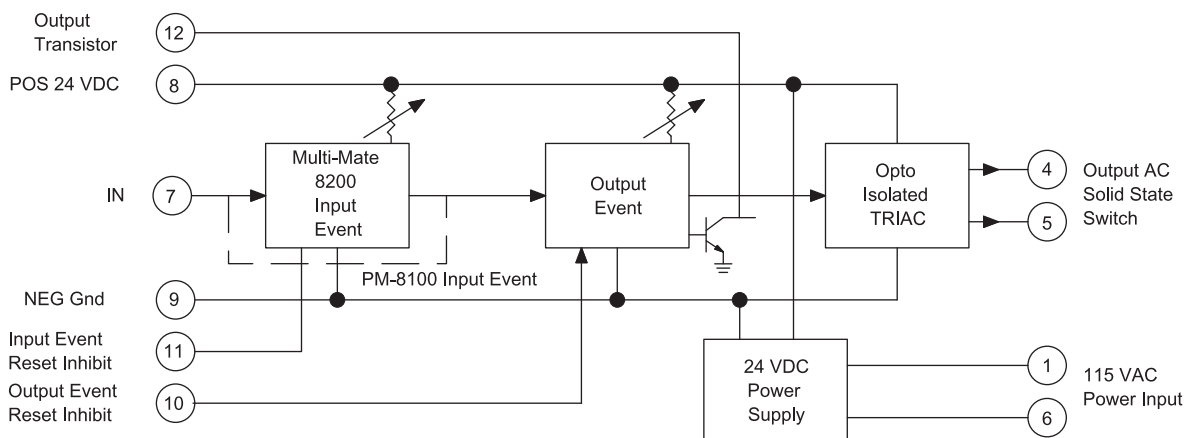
Output Transistor
12
POS 24 VDC
8
Multi-Mate 8200 Input Event
Output Event
Opto Isolated TRIAC
4
Output AC Solid State Switch
5
IN
7
PM-8100 Input Event
NEG Gnd
9
Input Event Reset Inhibit
11
Output Event Reset Inhibit
10
24 VDC Power Supply
1
6
115 VAC Power Input